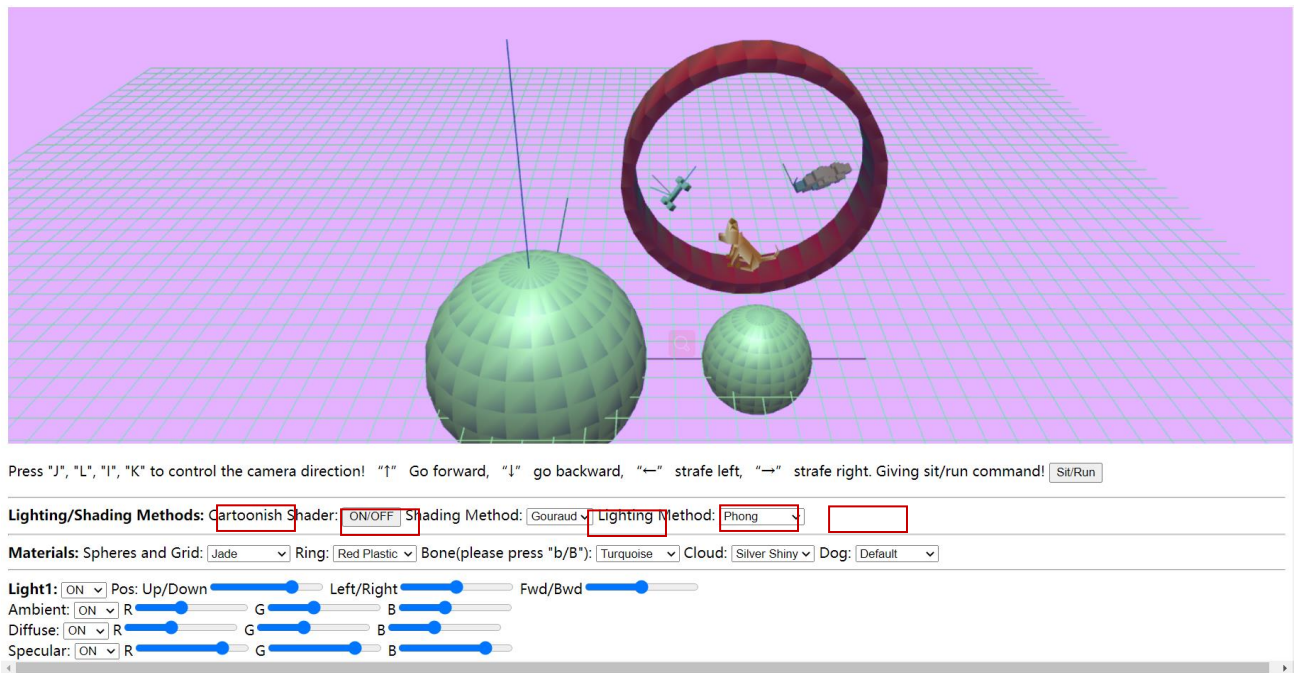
Press "J", "L", "I", "K" to control the camera direction! "↑" Go forward, "↓" go backward, "←" strafe left, "→" strafe right. Giving sit/run command! Sit/Run

**Lighting/Shading Methods:** Cartoonish Shader: ON/OFF Shading Method: Gouraud Lighting Method: Phong

**Materials:** Spheres and Grid: Jade Ring: Red Plastic Bone(please press "b/B"): Turquoise Cloud: Silver Shiny Dog: Default

**Light1:** ON Pos: Up/Down Left/Right Fwd/Bwd
Ambient: ON R G B
Diffuse: ON R G B
Specular: ON R G B